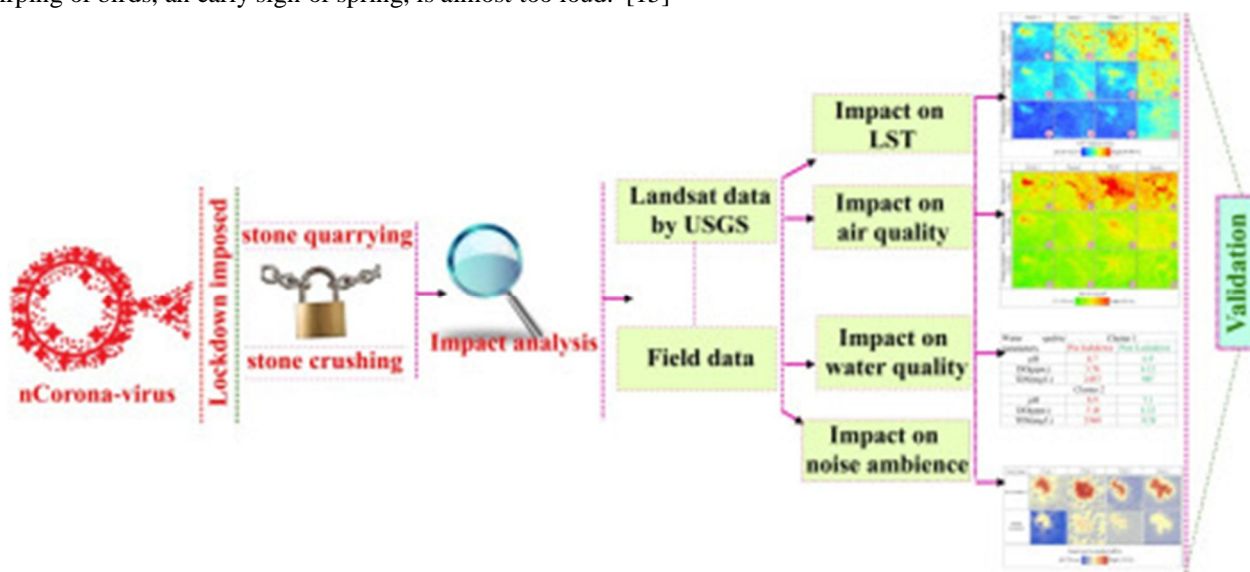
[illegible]rping of birds, an early sign of spring, is almost too loud." [15]

nCorona-virus

Lockdown imposed

stone quarrying

stone crushing

Impact analysis

Landsat data by USGS

Field data

Impact on LST

Impact on air quality

Impact on water quality

Impact on noise ambience

| Water quality parameters | Pre lockdown | Post Lockdown |
|---|---|---|
| | Cluster 1 | |
| pH | 8.7 | 6.8 |
| DO(ppm) | 3.56 | 6.12 |
| TDS(mg/L) | 1497 | 987 |
| | Cluster 2 | |
| pH | 8.9 | 7.1 |
| DO(ppm) | 3.48 | 6.33 |
| TDS(mg/L) | 1564 | 936 |

Validation